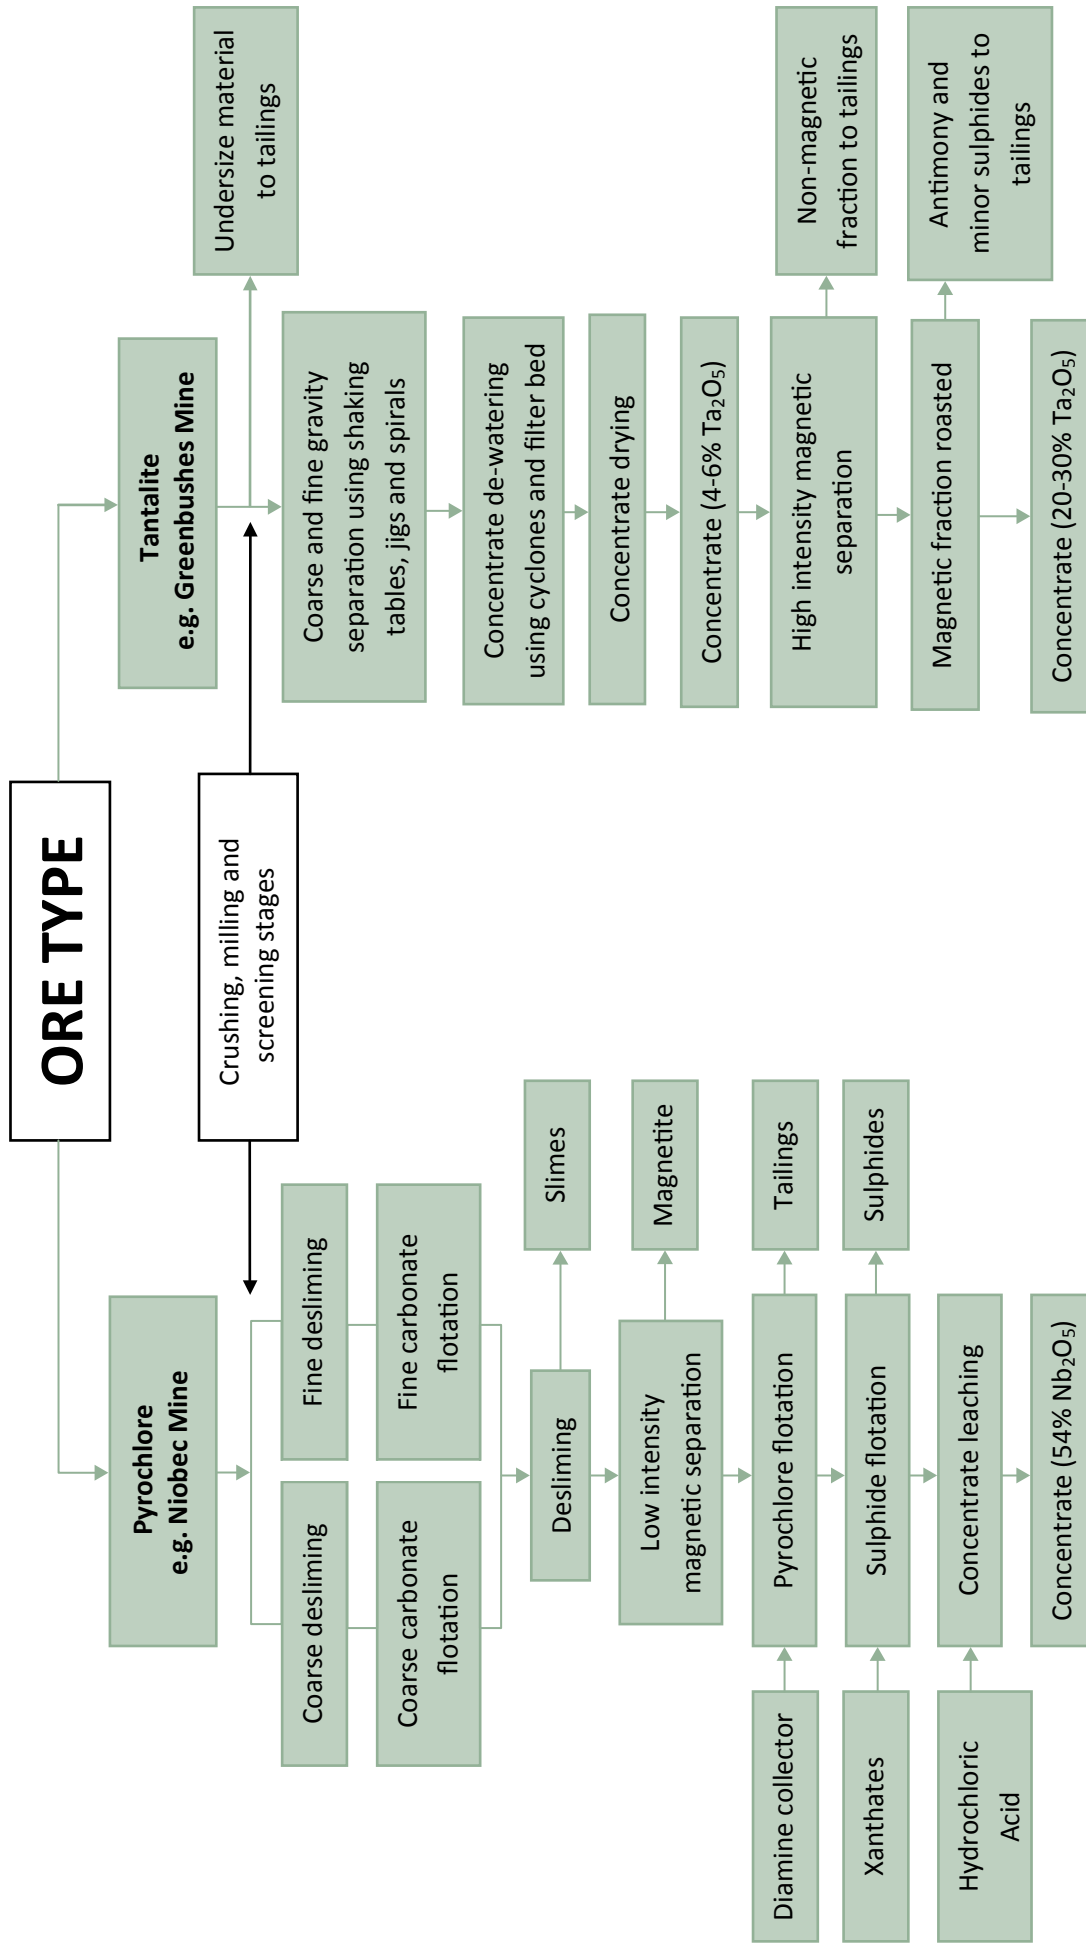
ORE TYPE

Crushing, milling and screening stages

Pyrochlore e.g. Niobec Mine

Coarse desliming

Fine desliming

Coarse carbonate flotation

Fine carbonate flotation

Desliming

Slimes

Low intensity magnetic separation

Magnetite

Pyrochlore flotation

Tailings

Diamine collector

Sulphide flotation

Sulphides

Xanthates

Concentrate leaching

Hydrochloric Acid

Concentrate (54% $Nb_2O_5$)

Tantalite e.g. Greenbushes Mine

Undersize material to tailings

Coarse and fine gravity separation using shaking tables, jigs and spirals

Concentrate de-watering using cyclones and filter bed

Concentrate drying

Concentrate (4-6% $Ta_2O_5$)

High intensity magnetic separation

Non-magnetic fraction to tailings

Magnetic fraction roasted

Antimony and minor sulphides to tailings

Concentrate (20-30% $Ta_2O_5$)